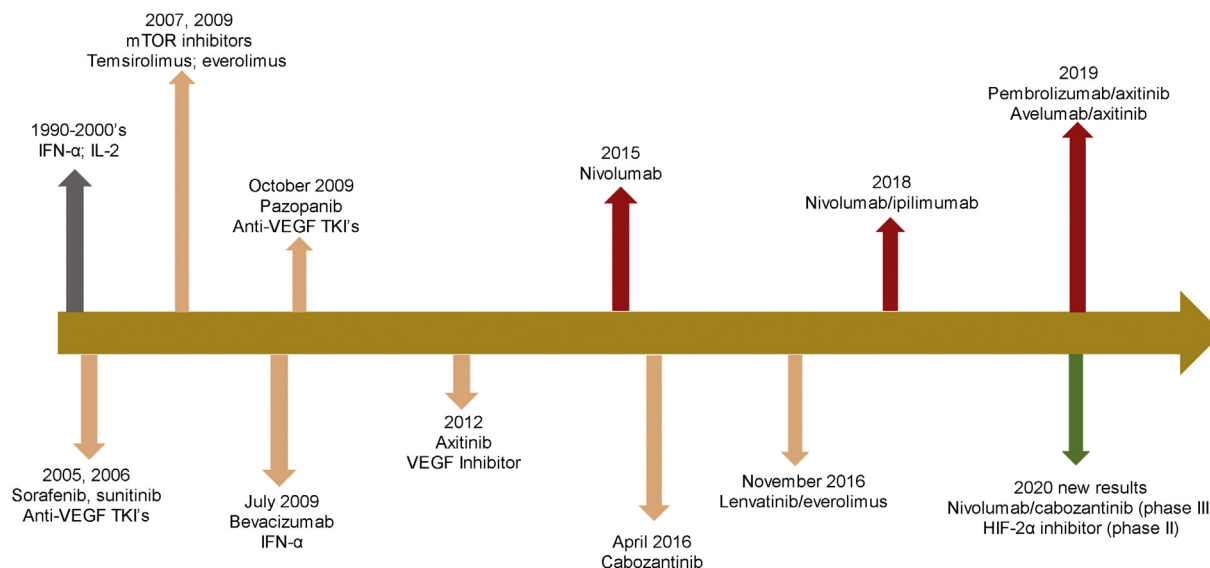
2007, 2009
mTOR inhibitors
Temsirolimus; everolimus

1990-2000's
IFN-α; IL-2

October 2009
Pazopanib
Anti-VEGF TKI's

2015
Nivolumab

2018
Nivolumab/ipilimumab

2019
Pembrolizumab/axitinib
Avelumab/axitinib

2005, 2006
Sorafenib, sunitinib
Anti-VEGF TKI's

July 2009
Bevacizumab
IFN-α

2012
Axitinib
VEGF Inhibitor

April 2016
Cabozantinib

November 2016
Lenvatinib/everolimus

2020 new results
Nivolumab/cabozantinib (phase III
HIF-2α inhibitor (phase II)